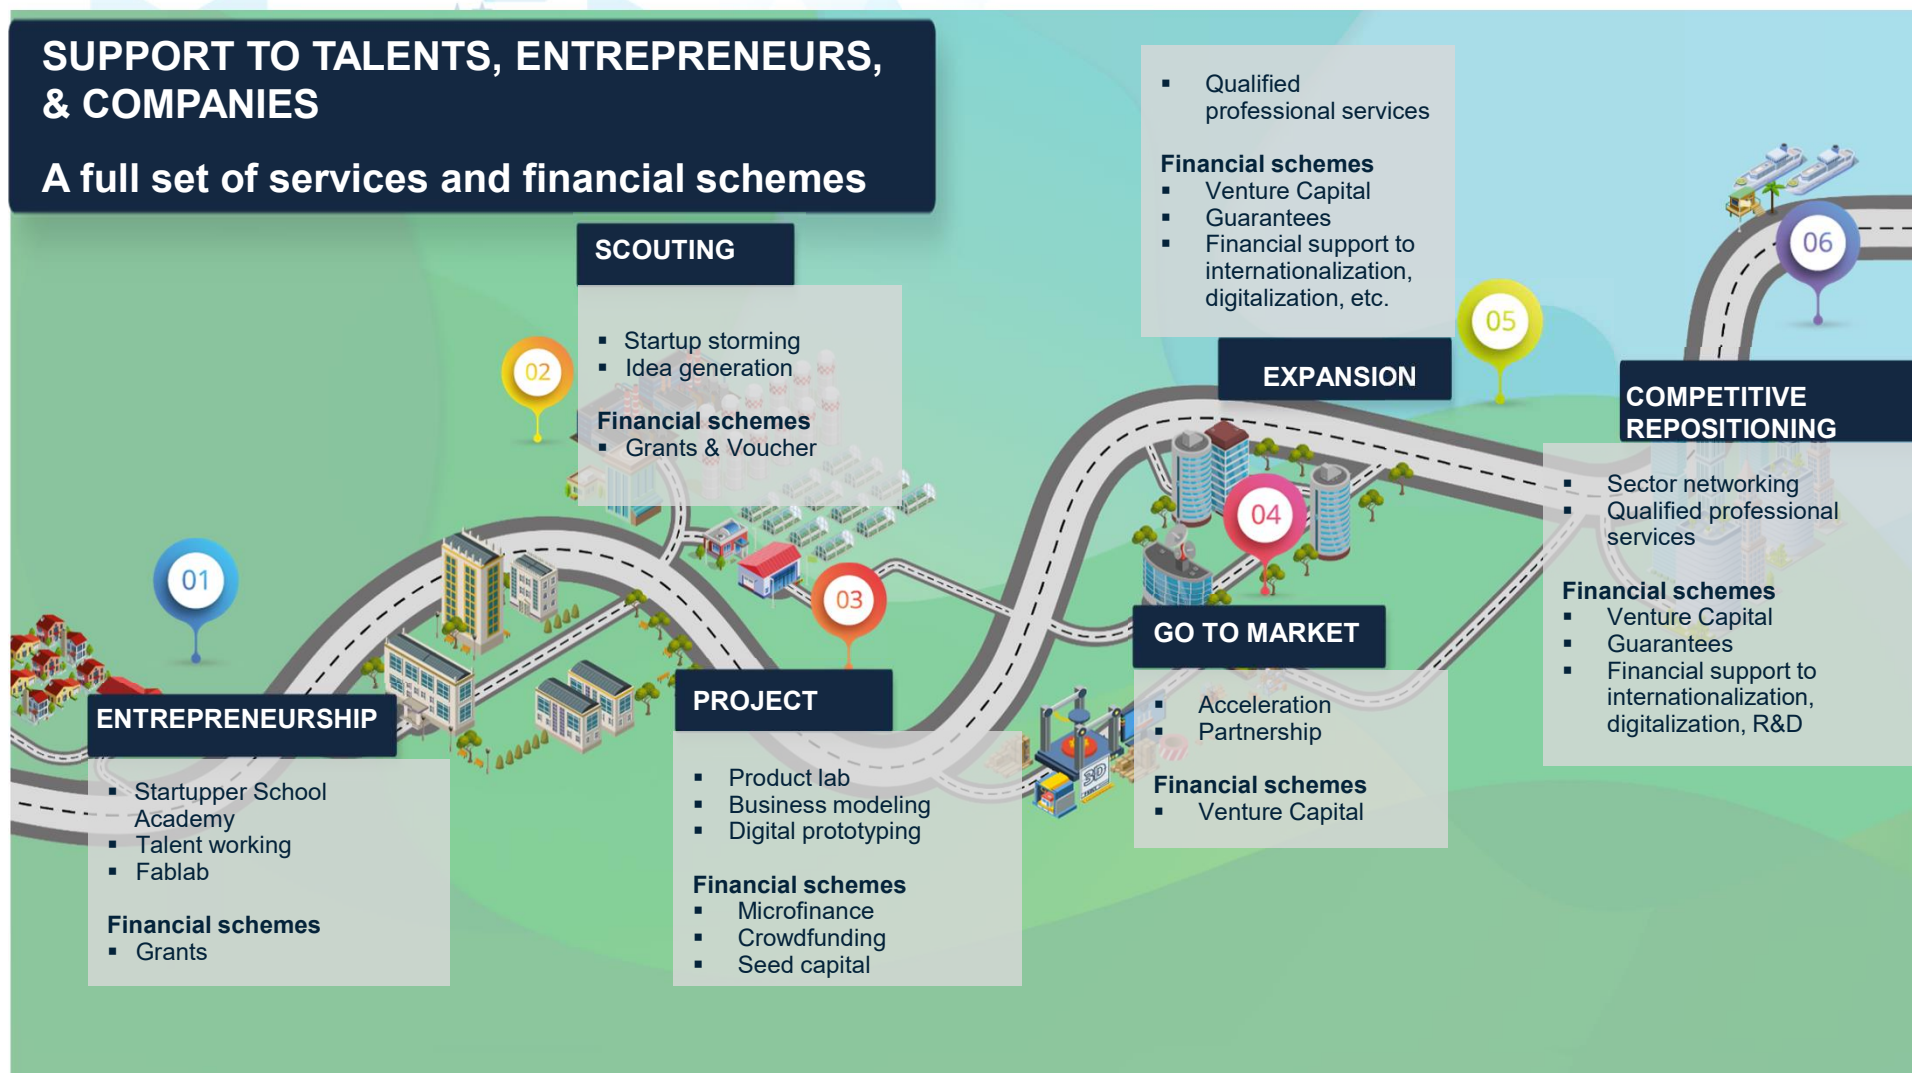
SUPPORT TO TALENTS, ENTREPRENEURS, & COMPANIES

A full set of services and financial schemes

01

ENTREPRENEURSHIP

- Startupper School Academy
- Talent working
- Fablab

Financial schemes
- Grants

02

SCOUTING

- Startup storming
- Idea generation

Financial schemes
- Grants & Voucher

03

PROJECT

- Product lab
- Business modeling
- Digital prototyping

Financial schemes
- Microfinance
- Crowdfunding
- Seed capital

04

GO TO MARKET

- Acceleration
- Partnership

Financial schemes
- Venture Capital

05

EXPANSION

- Qualified professional services

Financial schemes
- Venture Capital
- Guarantees
- Financial support to internationalization, digitalization, etc.

06

COMPETITIVE REPOSITIONING

- Sector networking
- Qualified professional services

Financial schemes
- Venture Capital
- Guarantees
- Financial support to internationalization, digitalization, R&D

3D